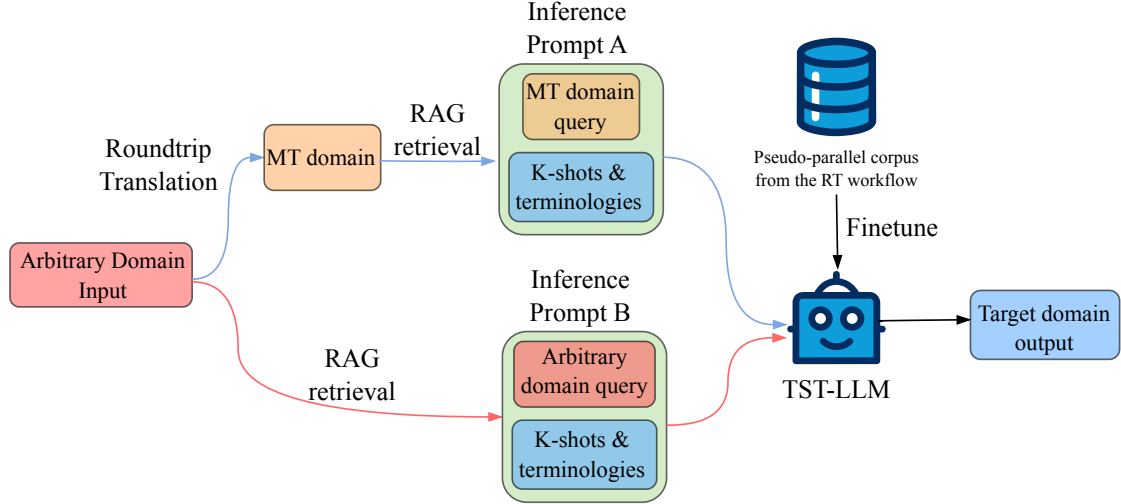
Inference Prompt A

MT domain query

K-shots & terminologies

Pseudo-parallel corpus from the RT workflow

Roundtrip Translation

MT domain

RAG retrieval

Finetune

Arbitrary Domain Input

Inference Prompt B

RAG retrieval

Arbitrary domain query

K-shots & terminologies

TST-LLM

Target domain output